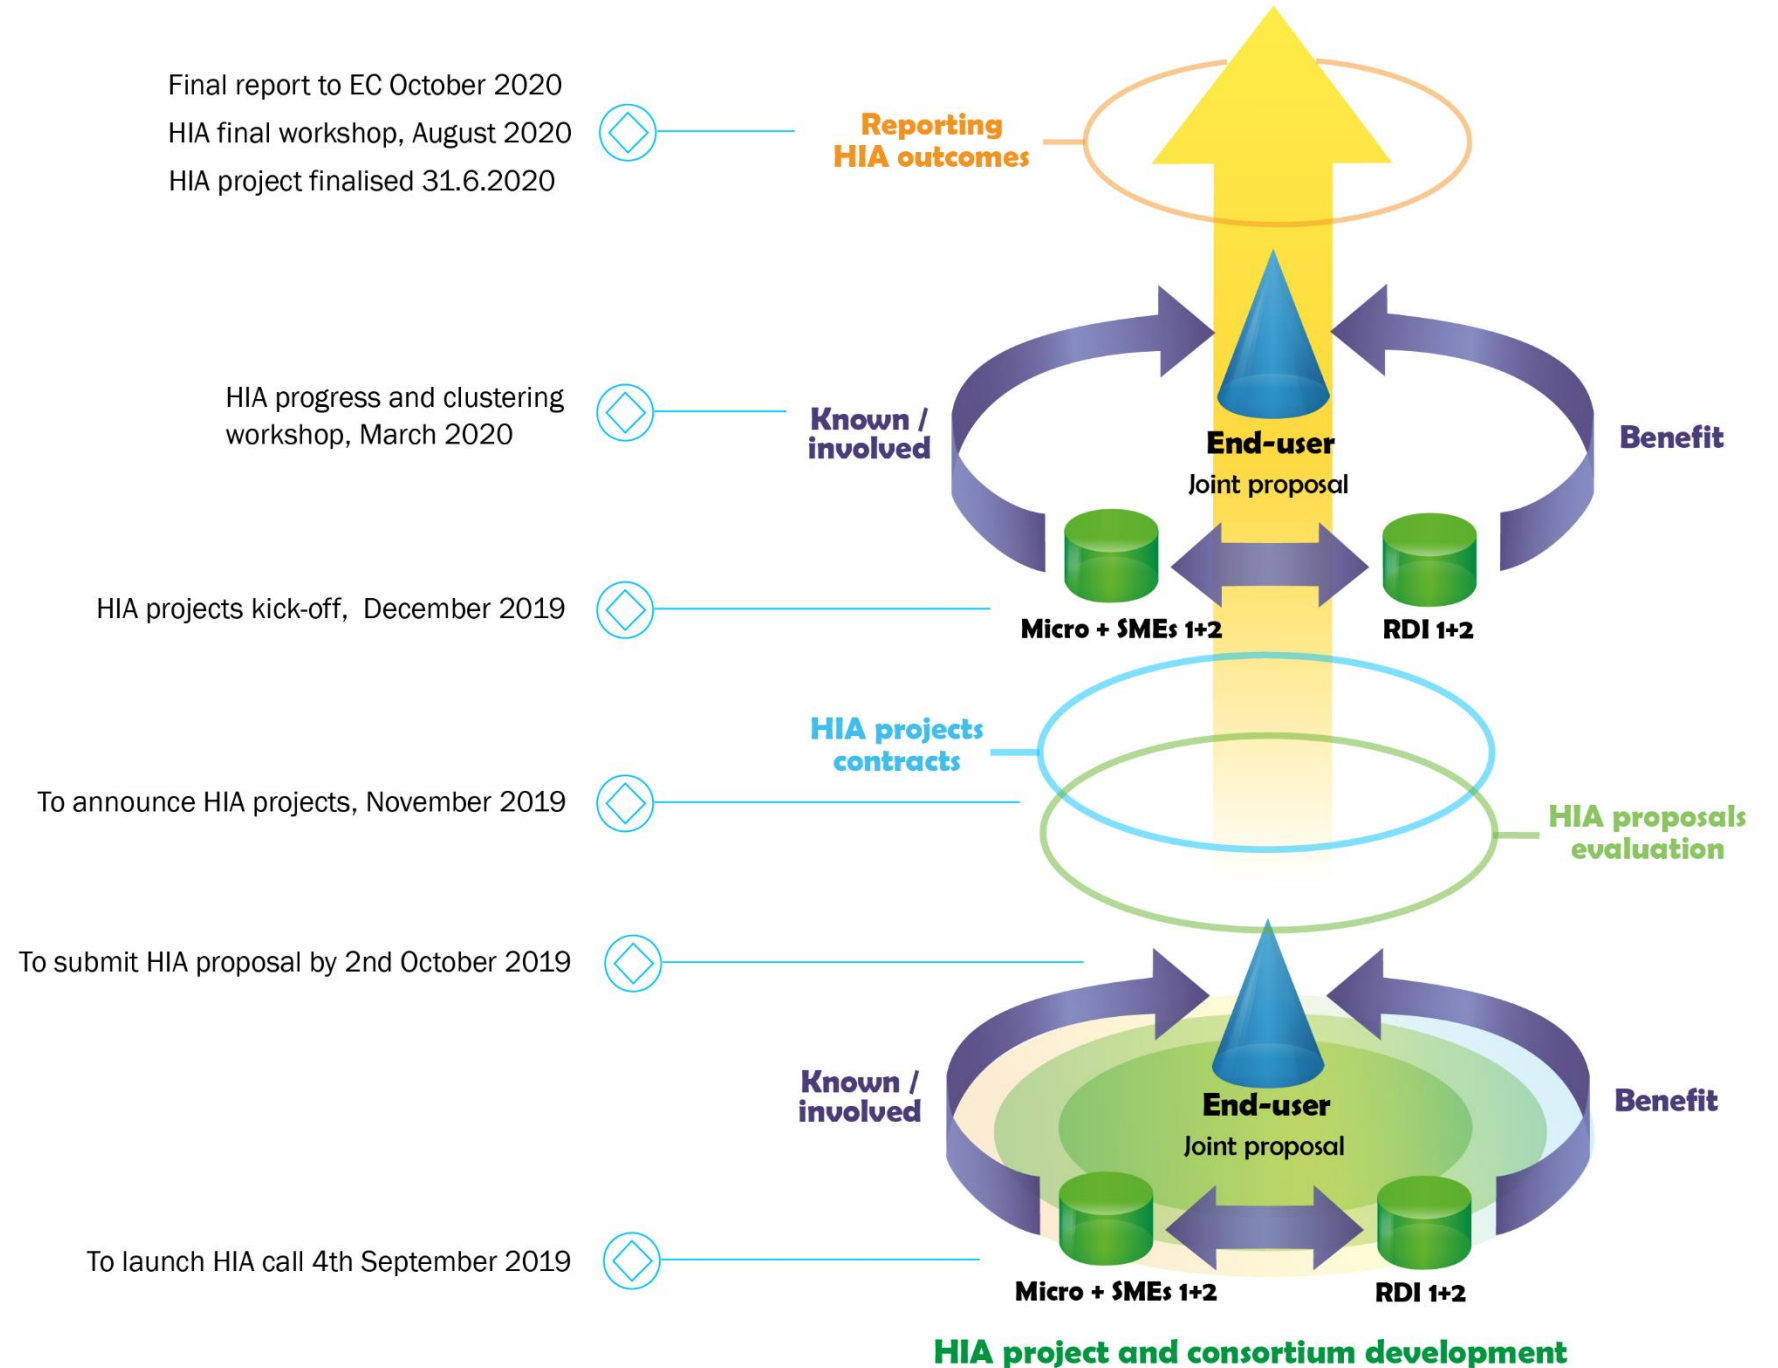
Final report to EC October 2020
HIA final workshop, August 2020
HIA project finalised 31.6.2020

Reporting HIA outcomes

HIA progress and clustering workshop, March 2020

Known / involved

End-user
Joint proposal

Benefit

HIA projects kick-off, December 2019

Micro + SMEs 1+2

RDI 1+2

HIA projects contracts

To announce HIA projects, November 2019

HIA proposals evaluation

To submit HIA proposal by 2nd October 2019

Known / involved

End-user
Joint proposal

Benefit

To launch HIA call 4th September 2019

Micro + SMEs 1+2

RDI 1+2

HIA project and consortium development